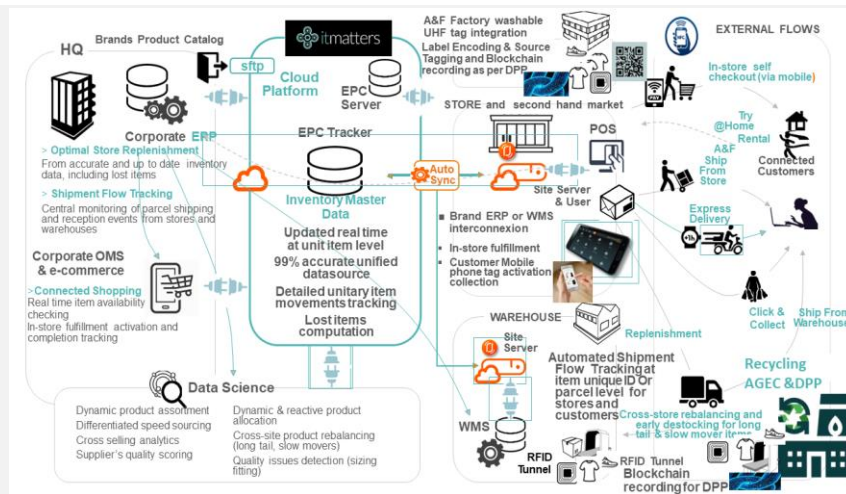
HQ

Brands Product Catalog

sftp

itmatters

Cloud Platform

EPC Server

A&F Factory washable UHF tag integration

Label Encoding & Source Tagging and Blockchain recording as per DPP

EXTERNAL FLOWS

In-store self checkout (via mobile)

STORE and second hand market

Corporate ERP

EPC Tracker

> Optimal Store Replenishment
From accurate and up to date inventory data, including lost items

> Shipment Flow Tracking
Central monitoring of parcel shipping and reception events from stores and warehouses

Auto Sync

POS

Try @Home Rental

A&F Ship From Store

Connected Customers

Site Server & User

Inventory Master Data

Updated real time at unit item level

99% accurate unified datasource

Detailed unitary item movements tracking

Lost items computation

■ Brand ERP or WMS interconnexion

• In-store fulfillment

• Customer Mobile phone tag activation collection

Express Delivery

Corporate OMS & e-commerce

>Connected Shopping
Real time item availability checking
In-store fulfillment activation and completion tracking

WAREHOUSE

Site Server

Click & Collect

Ship From Warehouse

Replenishment

Automated Shipment Flow Tracking at item unique ID Or parcel level for stores and customers

Recycling AGEC &DPP

Data Science

Dynamic product assortment
Differentiated speed sourcing
Cross selling analytics
Supplier's quality scoring

Dynamic & reactive product allocation
Cross-site product rebalancing (long tail, slow movers)
Quality issues detection (sizing fitting)

WMS

RFID Tunnel

Cross-store rebalancing and early destocking for long tail & slow mover items

RFID Tunnel Blockchain recording for DPP